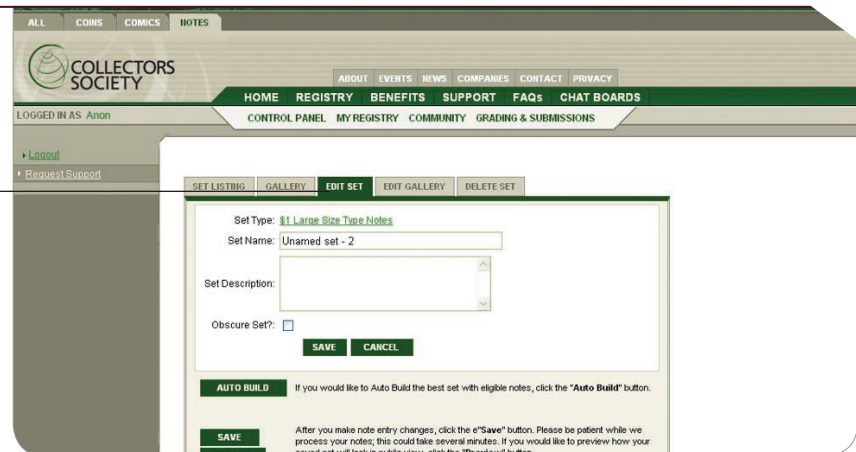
ALL COINS COMICS NOTES

COLLECTORS SOCIETY

ABOUT EVENTS NEWS COMPANIES CONTACT PRIVACY

HOME REGISTRY BENEFITS SUPPORT FAQs CHAT BOARDS

LOGGED IN AS Anon

CONTROL PANEL MY REGISTRY COMMUNITY GRADING & SUBMISSIONS

Logout

Request Support

SET LISTING GALLERY EDIT SET EDIT GALLERY DELETE SET

Set Type: $1 Large Size Type Notes

Set Name: Unamed set - 2

Set Description:

Obscure Set?:

SAVE CANCEL

AUTO BUILD If you would like to Auto Build the best set with eligible notes, click the "Auto Build" button.

SAVE

After you make note entry changes, click the e"Save" button. Please be patient while we process your notes; this could take several minutes. If you would like to preview how your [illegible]